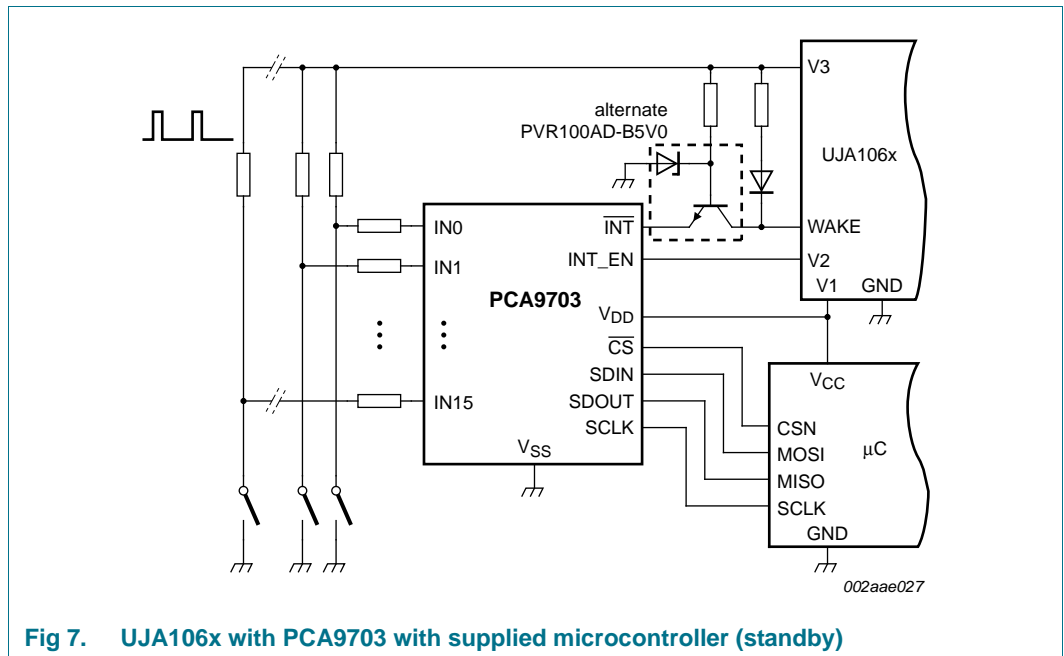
alternate
PVR100AD-B5V0

V3

UJA106x

WAKE

V2

V1 GND

IN0

IN1

IN15

$\overline{INT}$

INT_EN

PCA9703

$V_{DD}$

$\overline{CS}$

SDIN

SDOUT

SCLK

$V_{SS}$

$V_{CC}$

CSN

MOSI

MISO

SCLK

GND

μC

002aae027

Fig 7. UJA106x with PCA9703 with supplied microcontroller (standby)